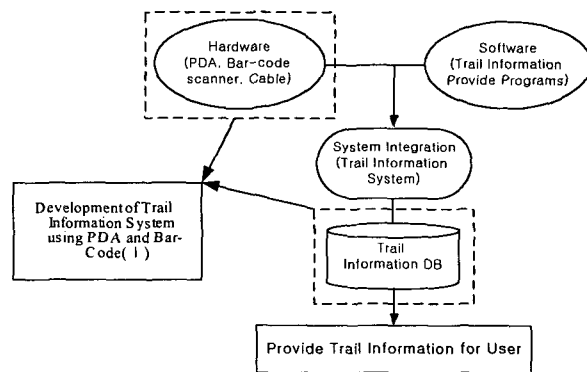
Hardware (PDA, Bar-code scanner, Cable)

Software (Trail Information Provide Programs)

System Integration (Trail Information System)

Development of Trail Information System using PDA and Bar-Code( I )

Trail Information DB

Provide Trail Information for User